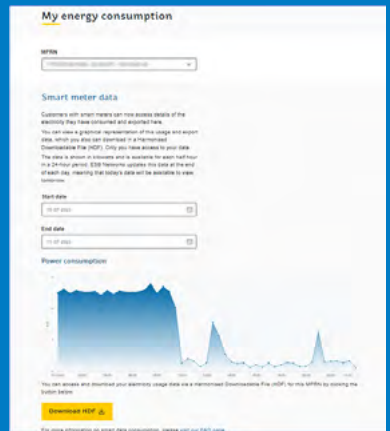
My energy consumption

MPRN

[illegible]

Smart meter data

Customers with smart meters can now access details of the electricity they have consumed and exported here.

You can view a graphical representation of this usage and export data, which you can also download in a Harmonised Downloadable File (HDF). Only you have access to your data.

The data is shown in kilowatts and is available for each half hour in a 24-hour period. ESB Networks updates this data at the end of each day, meaning that today's data will be available to view tomorrow.

Start date

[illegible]

End date

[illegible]

Power consumption

You can access and download your electricity usage data via a Harmonised Downloadable File (HDF) for this MPRN by clicking the button below.

Download HDF

For more information on smart data consumption, please visit our FAQ page